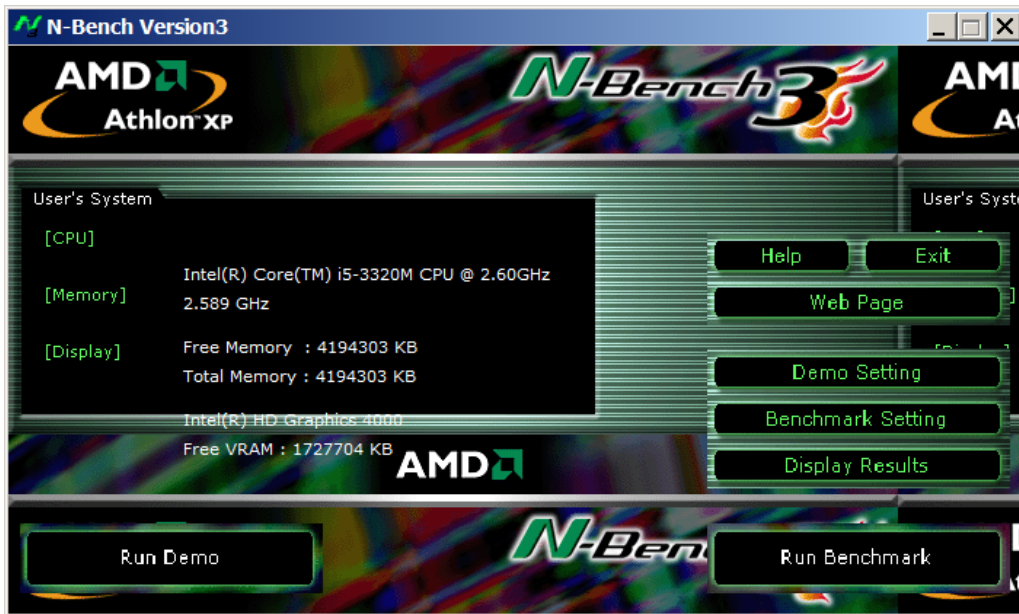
N-Bench Version3

AMD
Athlon XP

N-Bench3

AMD
At

User's System

[CPU]

Intel(R) Core(TM) i5-3320M CPU @ 2.60GHz
2.589 GHz

[Memory]

Free Memory : 4194303 KB
Total Memory : 4194303 KB

[Display]

Intel(R) HD Graphics 4000
Free VRAM : 1727704 KB

AMD

User's Syste

Help
Exit
Web Page
Demo Setting
Benchmark Setting
Display Results

Run Demo

N-Bench

Run Benchmark